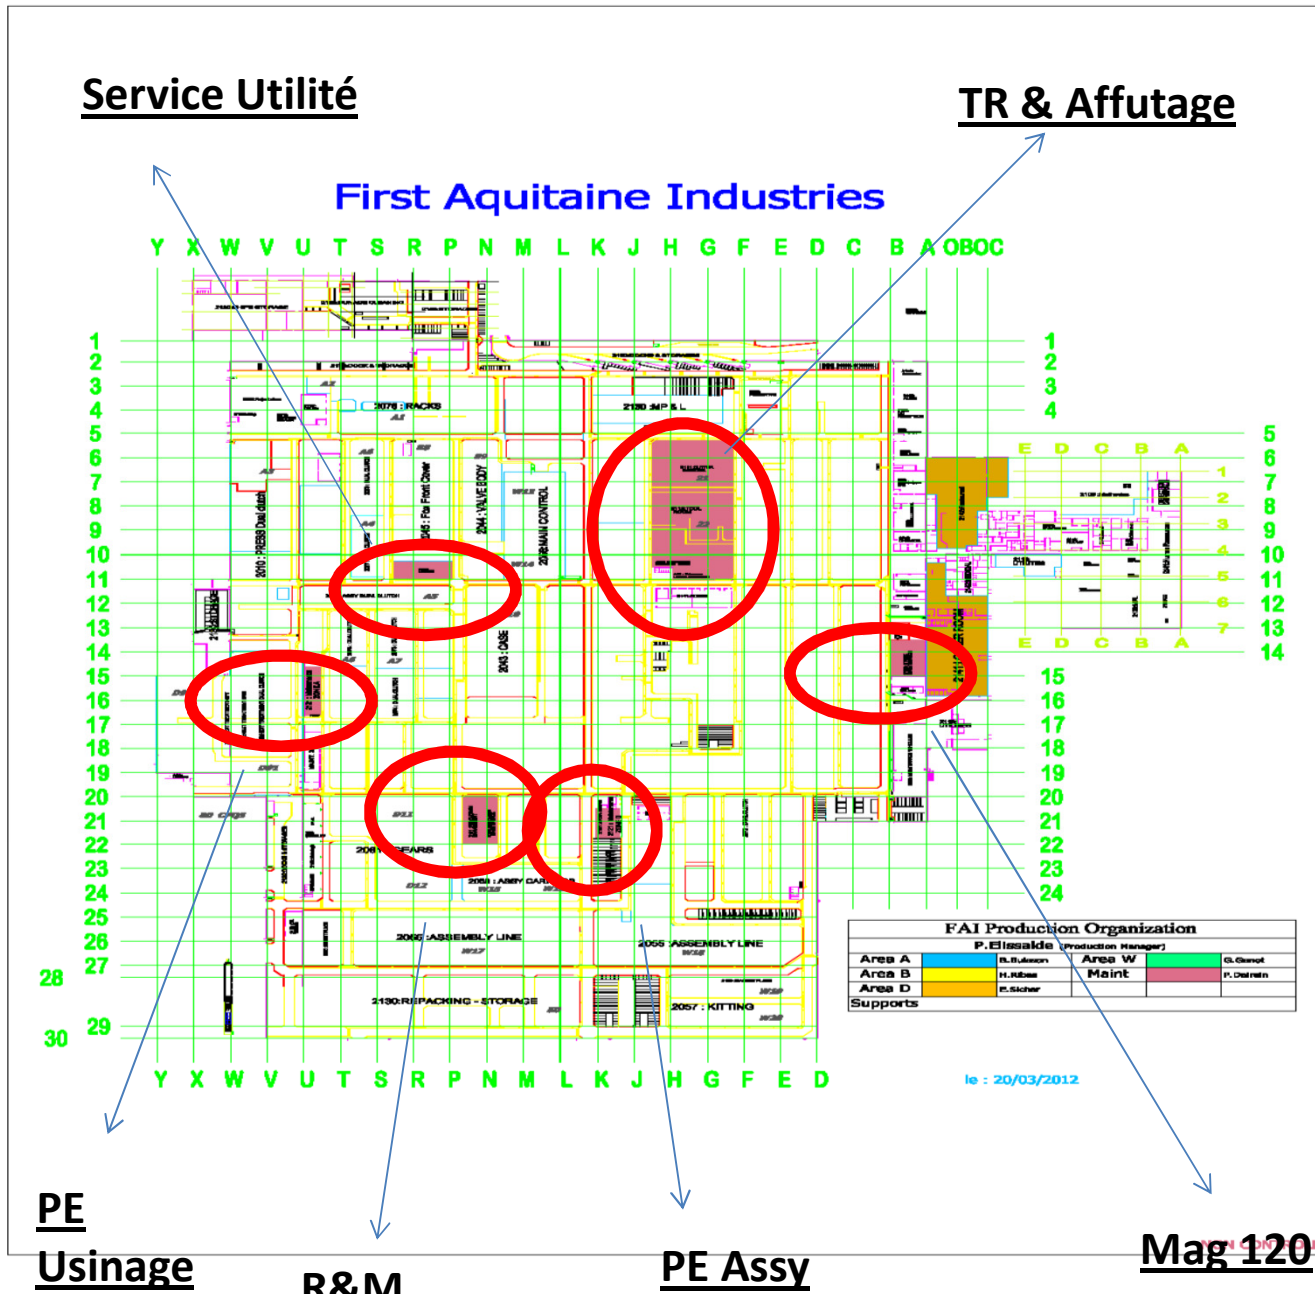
Service Utilité

TR & Affutage

First Aquitaine Industries

Y X W V U T S R P N M L K J H G F E D C B A OBOC

1 2 3 4 5 6 7 8 9 10 11 12 13 14 15 16 17 18 19 20 21 22 23 24 25 26 27 28 29 30

2076 : RACKS

2130 : MP & L

2010 : PRESS Dual clutch

2045 : For Front Cover

2044 : VALVE BODY

2078 MAIN CONTROL

2063 : CASE

GEARS

2068 : ASSY CAR

2066 : ASSEMBLY LINE

2065 ASSEMBLY LINE

2130:REPACKING - STORAGE

2057 : KITTING

E D C B A

1 2 3 4 5 6 7

E D C B A

Y X W V U T S R P N M L K J H G F E D

| FAI Production Organization | | | | | |
|---|---|---|---|---|---|
| P.Elissalde (Production Manager) | | | | | |
| Area A | | B.Bulsson | Area W | | G.Genot |
| Area B | | H.Ribes | Maint | | P.Delrain |
| Area D | | E.Sicher | | | |
| Supports | | | | | |

le : 20/03/2012

PE Usinage

R&M

PE Assy

Mag 120